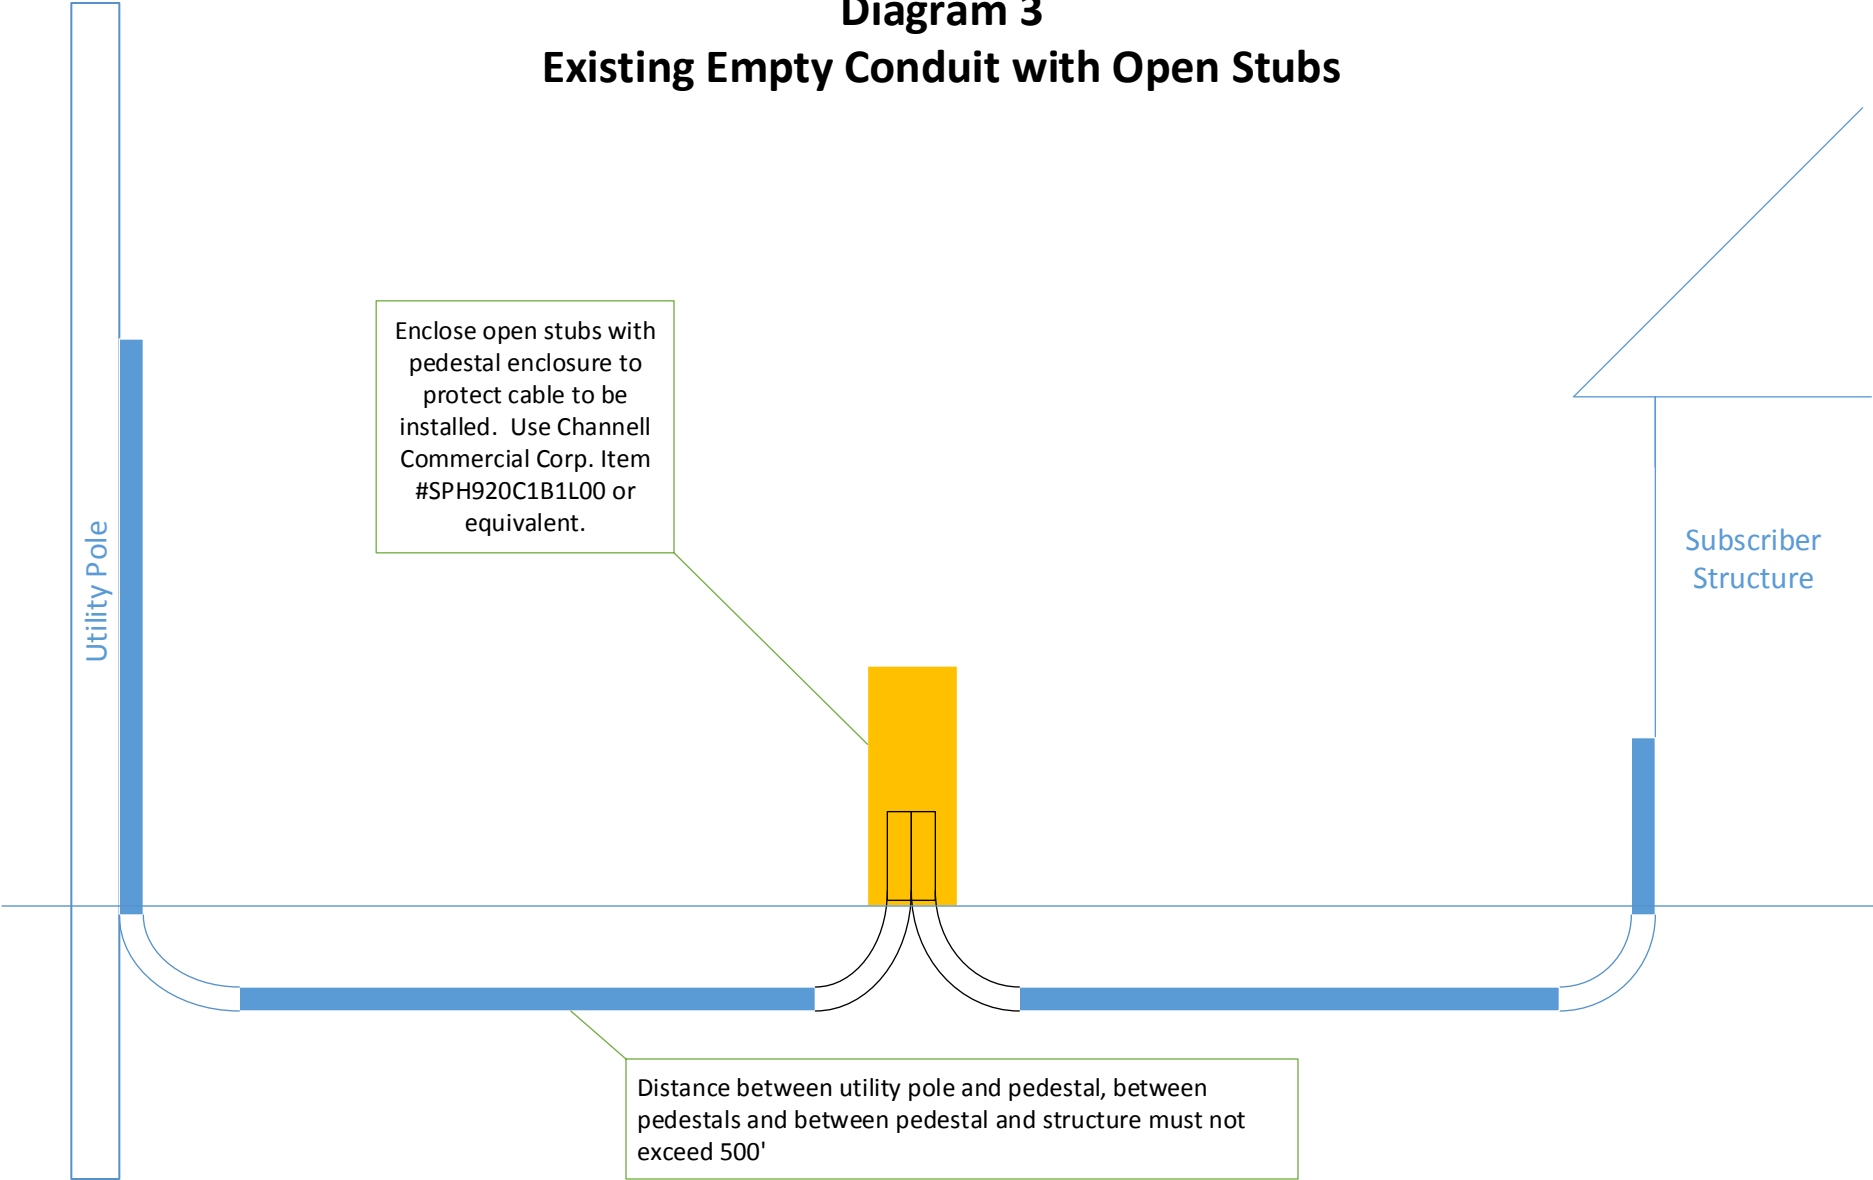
Diagram 3
Existing Empty Conduit with Open Stubs

Utility Pole

Enclose open stubs with pedestal enclosure to protect cable to be installed. Use Channell Commercial Corp. Item #SPH920C1B1L00 or equivalent.

Subscriber Structure

Distance between utility pole and pedestal, between pedestals and between pedestal and structure must not exceed 500'